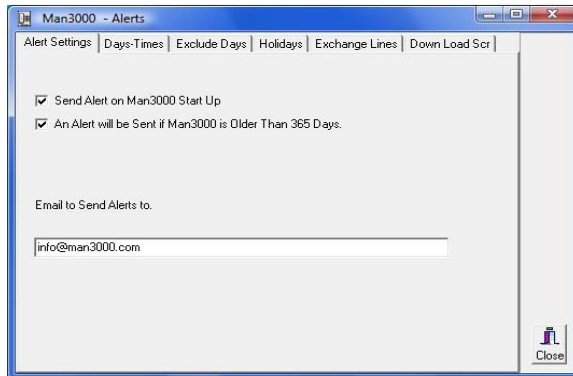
Man3000 - Alerts

Alert Settings | Days-Times | Exclude Days | Holidays | Exchange Lines | Down Load Scr

☑ Send Alert on Man3000 Start Up

☑ An Alert will be Sent if Man3000 is Older Than 365 Days.

Email to Send Alerts to.

info@man3000.com

Close